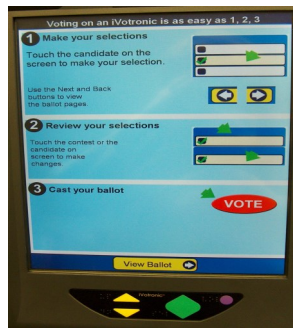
Voting on an iVotronic is as easy as 1, 2, 3

1 Make your selections

Touch the candidate on the screen to make your selection.

Use the Next and Back buttons to view the ballot pages.

2 Review your selections

Touch the contest or the candidate on screen to make changes.

3 Cast your ballot

VOTE

View Ballot

iVotronic